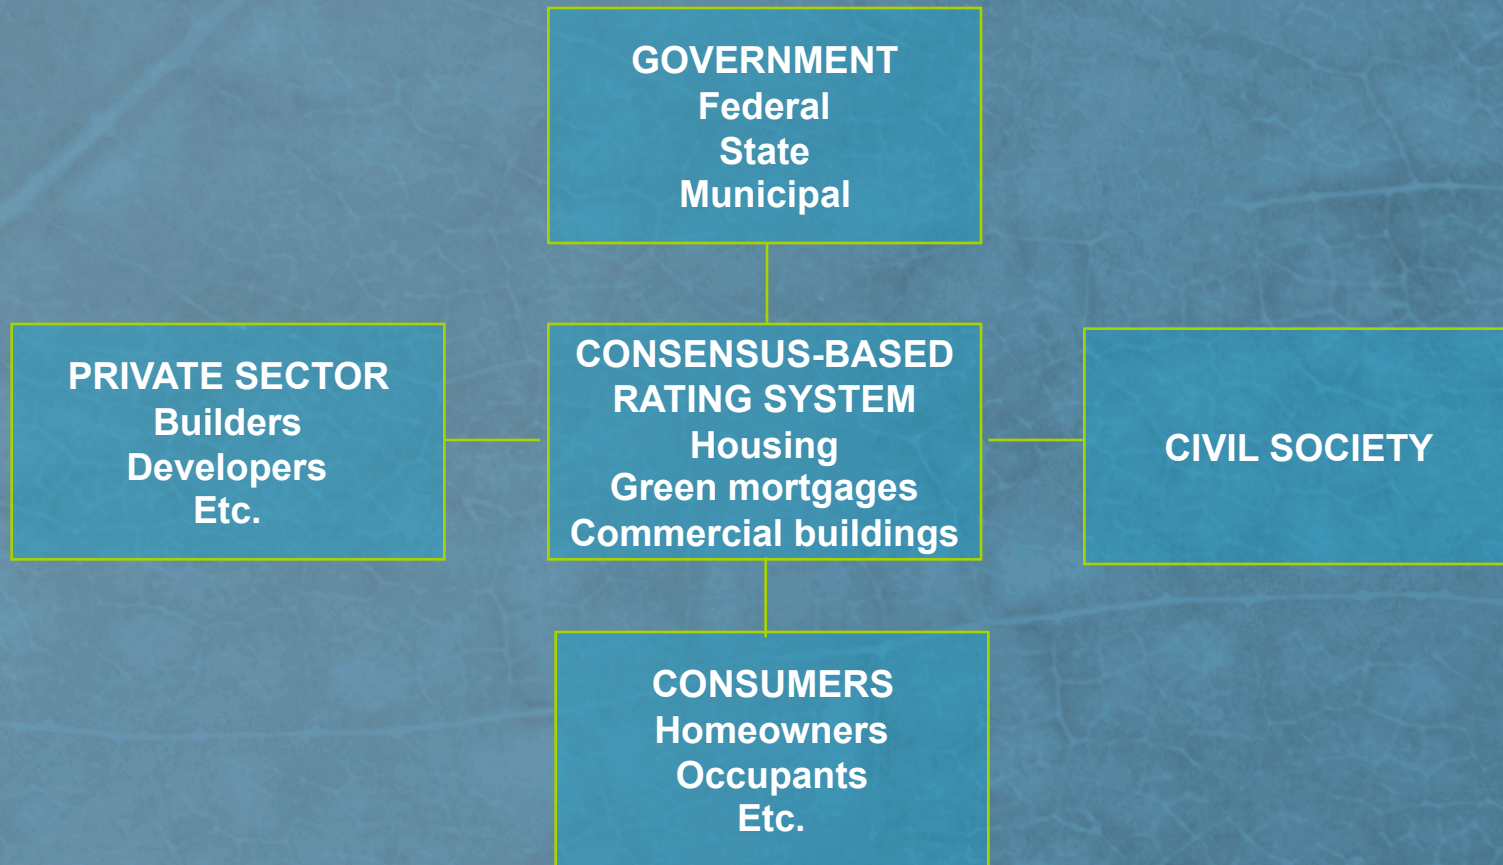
GOVERNMENT
Federal
State
Municipal

PRIVATE SECTOR
Builders
Developers
Etc.

CONSENSUS-BASED RATING SYSTEM
Housing
Green mortgages
Commercial buildings

CIVIL SOCIETY

CONSUMERS
Homeowners
Occupants
Etc.